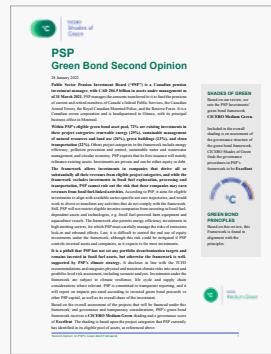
PSP
Green Bond Second Opinion

28 January 2022

Public Sector Pension Investment Board ("PSP") is a Canadian pension investment manager, with CAD 204.5 billion in assets under management as of 31 March 2021. PSP manages the amounts transferred to it to fund the pension of current and retired members of Canada's Federal Public Services, the Canadian Armed Forces, the Royal Canadian Mounted Police, and the Reserve Force. It is a Canadian crown corporation and is headquartered in Ottawa, with its principal business office in Montreal.

Within PSP's eligible green bond asset pool, 73% are existing investments in three project categories: renewable energy (28%), sustainable management of natural resources and land use (26%), green buildings (23%), and clean transportation (23%). Other project categories in the framework include energy efficiency, pollution prevention and control, sustainable water and wastewater management, and circular economy. PSP expects that its first issuance will mainly refinance existing assets. Investments are private and can be either equity or debt.

The framework allows investments in companies that derive all or substantially all their revenues from eligible project categories, and while the framework excludes investments in fossil fuel exploration, processing and transportation, PSP cannot rule out the risk that these companies may earn revenues from fossil fuel linked activities. According to PSP, it aims for eligible investments to align with available sector-specific net zero trajectories, and would work to divest or transform any activities that do not comply with the framework. Still, PSP will not restrict eligible investee companies from investing in fossil fuel-dependent assets and technologies, e.g. fossil fuel-powered farm equipment and aquaculture vessels. The framework also permits energy efficiency investments in high emitting sectors, for which PSP must carefully manage the risks of emissions lock-in and rebound effects. Last, it is difficult to control the end use of equity investments under the framework, and this risk could be mitigated if PSP controls invested assets and companies, as it expects is the most investments.

It is a pitfall that PSP has not set any portfolio decarbonisation targets and remains invested in fossil fuel assets, but otherwise the framework is well-supported by PSP's climate strategy. It discloses in line with the TCFD recommendations and integrates physical and transition climate risks into asset and portfolio level risk assessment, including scenario analysis. Its statements make the framework are related to climate resilience, life cycle and supply chain considerations where relevant. PSP is committed to transparent reporting, and it will report on impacts generated according to eventual green bond proceeds to other PSP capital, as well as its overall share of the investment.

Based on the overall assessment of the projects that will be financed under this framework, and governance and transparency considerations, PSP's green bond framework receives a CICERO Medium Green shading and a governance score of Excellent. The shading is based on the assumption that PSP currently has identified in its eligible pool of assets, as referenced above.

SHADES OF GREEN
Based on our review, we rate the PSP Investments' green bond framework CICERO Medium Green.

Included in the overall shading is an assessment of the governance structure of the green bond framework. CICERO Shades of Green finds the governance procedures in PSP's framework to be Excellent.

GREEN BOND PRINCIPLES
Based on this review, this Framework is found in alignment with the principles.

°C
CICERO Shades of Green

°C
CICERO Shades of Green

1